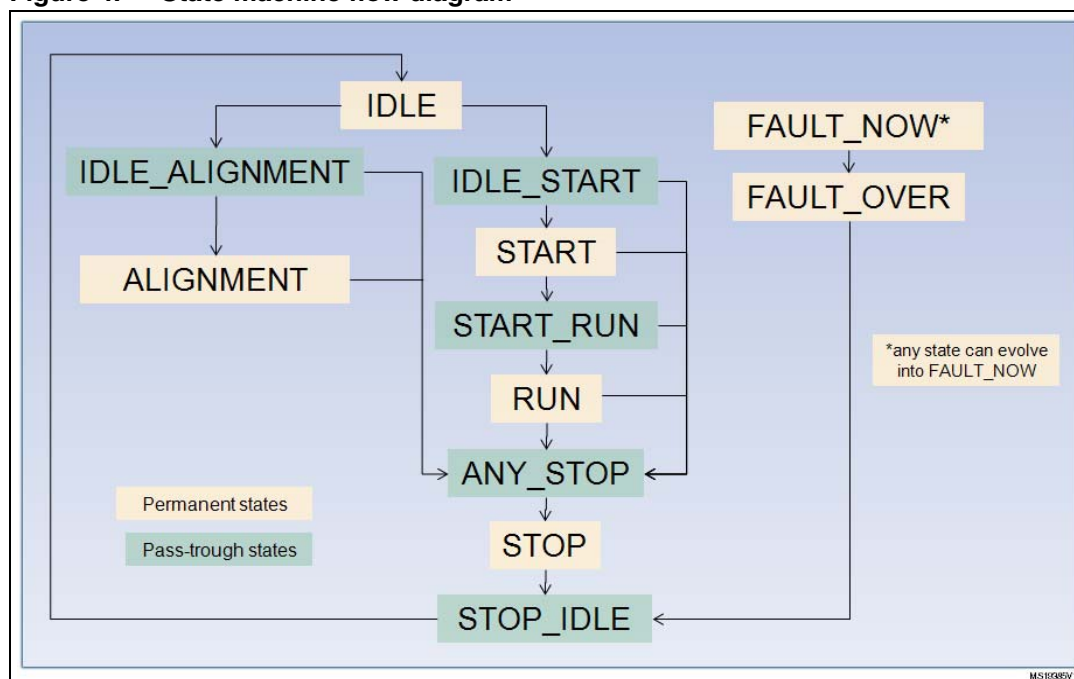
Figure 4. State machine flow diagram

IDLE

IDLE_ALIGNMENT

IDLE_START

ALIGNMENT

START

START_RUN

RUN

ANY_STOP

STOP

STOP_IDLE

FAULT_NOW*

FAULT_OVER

*any state can evolve into FAULT_NOW

Permanent states

Pass-trough states

MS19385V